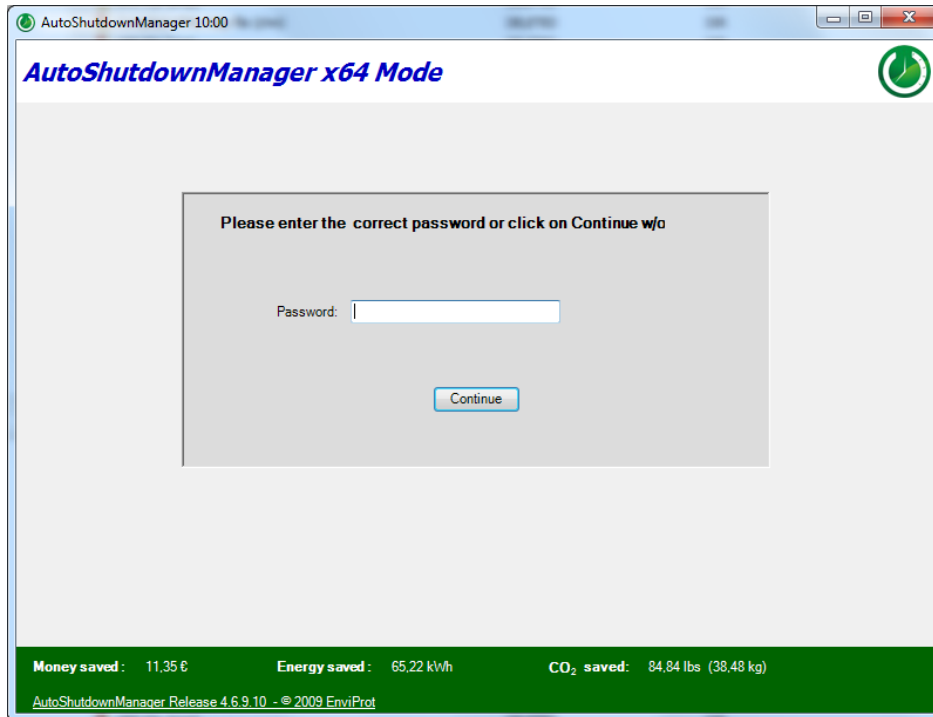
AutoShutdownManager 10:00

AutoShutdownManager x64 Mode

Please enter the correct password or click on Continue w/o

Password:

Continue

Money saved : 11,35 € Energy saved : 65,22 kWh $CO_2$ saved: 84,84 lbs (38,48 kg)

AutoShutdownManager Release 4.6.9.10 - © 2009 EnviProt